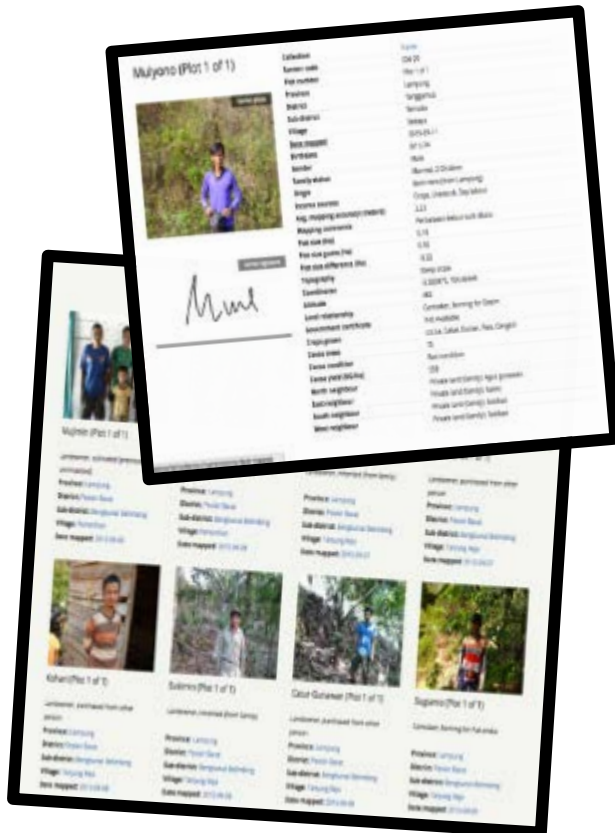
Mulyono (Plot 1 of 1)

Collection
Farmer code
Plot number
Province
District
Sub-district
Village
Date mapped
Birthdate
Gender
Family status
Origin
Income sources
Avg. mapping accuracy (meters)
Mapping comments
Plot size (ha)
Plot size guess (ha)
Plot size difference (ha)
Topography
Coordinates
Altitude
Land relationship
Government certificate
Crops grown
Cacao trees
Cacao condition
Cacao yield (kg/ha)
North neighbour
East neighbour
South neighbour
West neighbour

Farmer
Plot 1 of 1
Lampung
Tanggamus
Male
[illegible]

Mulyono (Plot 1 of 1)

Province: Lampung
District: Pesisir Barat
Sub-district: Bengkunat Belimbing
Village: Pemerihan
Date mapped:

Province: Lampung
District: Pesisir Barat
Sub-district: Bengkunat Belimbing
Village: Pemerihan
Date mapped:

Province: Lampung
District: Pesisir Barat
Sub-district: Bengkunat Belimbing
Village: Tanjung Rejo
Date mapped:

Province: Lampung
District: Pesisir Barat
Sub-district: Bengkunat Belimbing
Village: Tanjung Rejo
Date mapped:

Kiharti (Plot 1 of 1)
Landowner, purchased from other person
Province: Lampung
District: Pesisir Barat
Sub-district: Bengkunat Belimbing
Village: Tanjung Rejo
Date mapped:

Sudarno (Plot 1 of 1)
Landowner, inherited (from family)
Province: Lampung
District: Pesisir Barat
Sub-district: Bengkunat Belimbing
Village: Tanjung Rejo
Date mapped:

Cecut Gunawan (Plot 1 of 1)
Landowner, purchased from other person
Province: Lampung
District: Pesisir Barat
Sub-district: Bengkunat Belimbing
Village: Tanjung Rejo
Date mapped:

Sugiarno (Plot 1 of 1)
Caretaker, farming for someone
Province: Lampung
District: Pesisir Barat
Sub-district: Bengkunat Belimbing
Village: Tanjung Rejo
Date mapped: